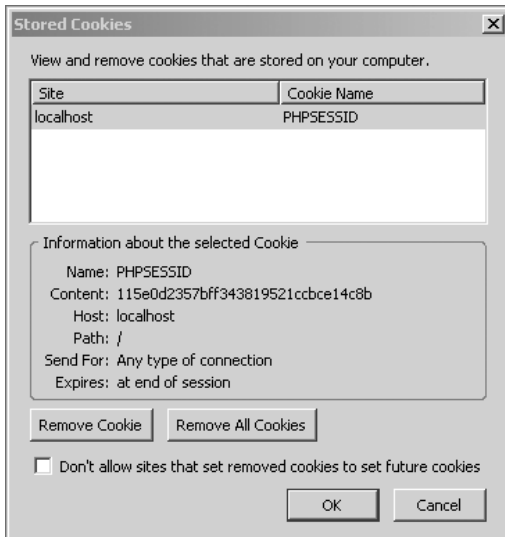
Stored Cookies

View and remove cookies that are stored on your computer.

| Site | Cookie Name |
|---|---|
| localhost | PHPSESSID |

Information about the selected Cookie

Name: PHPSESSID
Content: 115e0d2357bff343819521ccbce14c8b
Host: localhost
Path: /
Send For: Any type of connection
Expires: at end of session

Remove Cookie
Remove All Cookies

Don't allow sites that set removed cookies to set future cookies

OK
Cancel